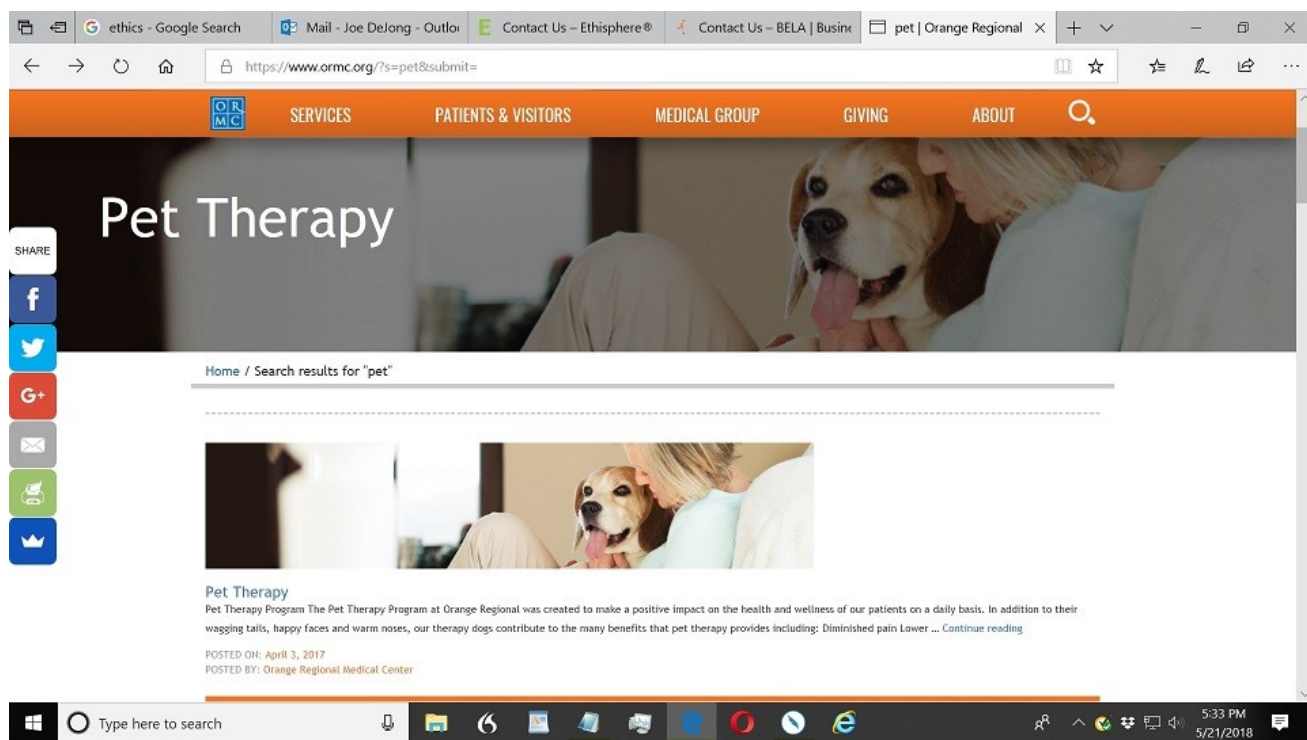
ethics - Google Search | Mail - Joe DeJong - Outlo | Contact Us – Ethisphere® | Contact Us – BELA | Busin | pet | Orange Regional

https://www.ormc.org/?s=pet&submit=

OR MC SERVICES PATIENTS & VISITORS MEDICAL GROUP GIVING ABOUT

Pet Therapy

SHARE

f

G+

Home / Search results for "pet"

Pet Therapy

Pet Therapy Program The Pet Therapy Program at Orange Regional was created to make a positive impact on the health and wellness of our patients on a daily basis. In addition to their wagging tails, happy faces and warm noses, our therapy dogs contribute to the many benefits that pet therapy provides including: Diminished pain Lower … Continue reading

POSTED ON: April 3, 2017
POSTED BY: Orange Regional Medical Center

Type here to search

5:33 PM
5/21/2018